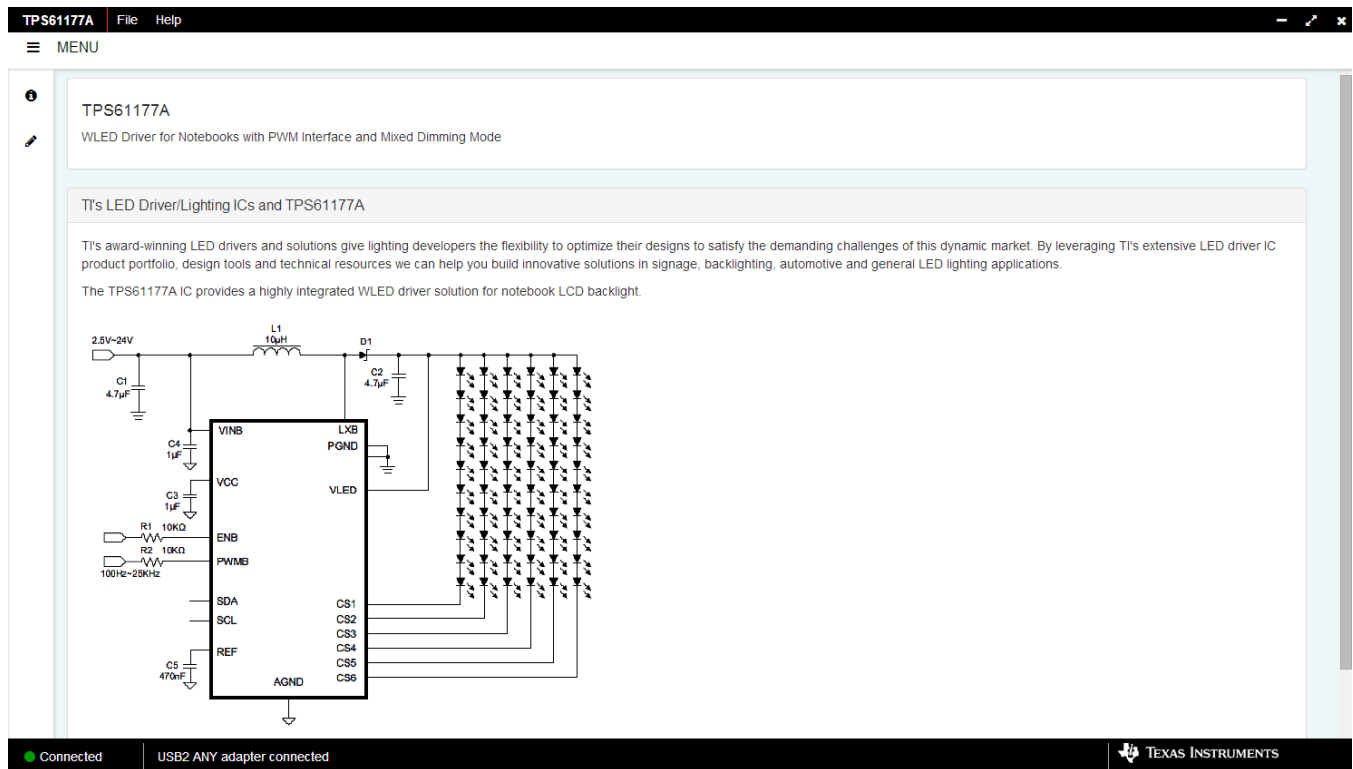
TPS61177A File Help

MENU

TPS61177A

WLED Driver for Notebooks with PWM Interface and Mixed Dimming Mode

TI's LED Driver/Lighting ICs and TPS61177A

TI's award-winning LED drivers and solutions give lighting developers the flexibility to optimize their designs to satisfy the demanding challenges of this dynamic market. By leveraging TI's extensive LED driver IC product portfolio, design tools and technical resources we can help you build innovative solutions in signage, backlighting, automotive and general LED lighting applications.

The TPS61177A IC provides a highly integrated WLED driver solution for notebook LCD backlight.

2.5V~24V
C1
4.7µF
L1
10µH
D1
C2
4.7µF
C4
1µF
VINB
LXB
PGND
C3
1µF
VCC
VLED
R1 10KΩ
ENB
R2 10KΩ
PWMB
100Hz~25KHz
SDA
SCL
C5
470nF
REF
AGND
CS1
CS2
CS3
CS4
CS5
CS6

Connected
USB2 ANY adapter connected
TEXAS INSTRUMENTS